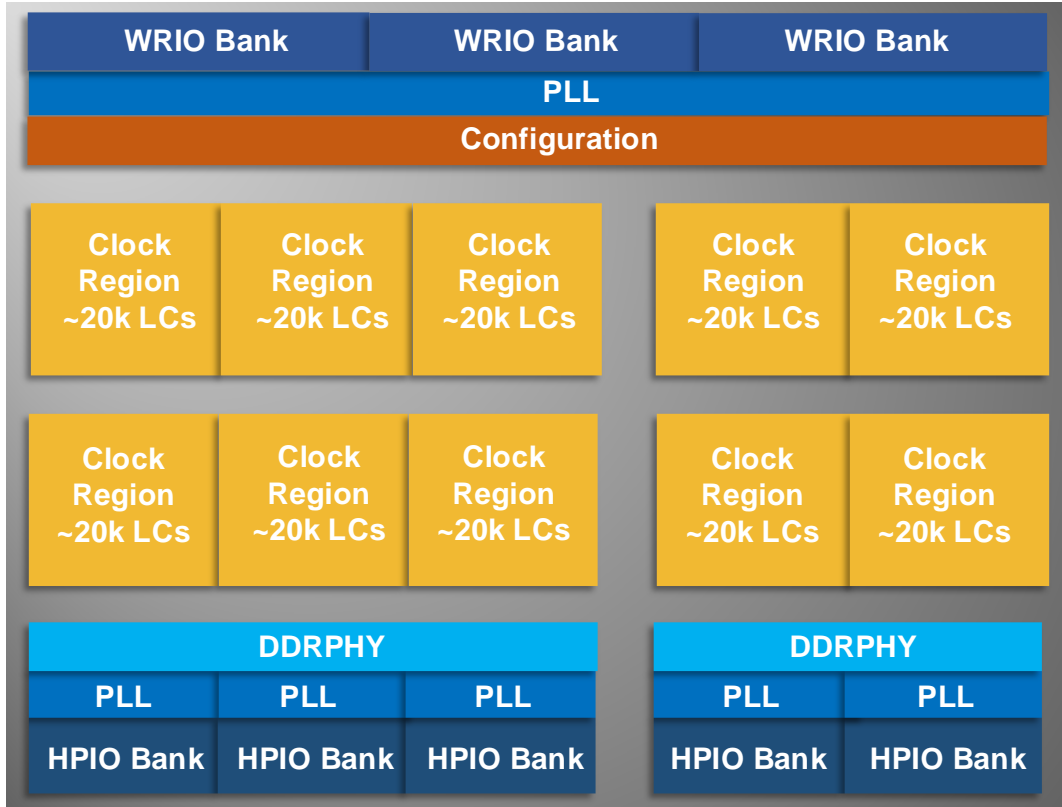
WRIO Bank WRIO Bank WRIO Bank

PLL

Configuration

Clock Region ~20k LCs

Clock Region ~20k LCs

Clock Region ~20k LCs

Clock Region ~20k LCs

Clock Region ~20k LCs

Clock Region ~20k LCs

Clock Region ~20k LCs

Clock Region ~20k LCs

Clock Region ~20k LCs

Clock Region ~20k LCs

DDRPHY

PLL PLL PLL

HPIO Bank HPIO Bank HPIO Bank

DDRPHY

PLL PLL

HPIO Bank HPIO Bank